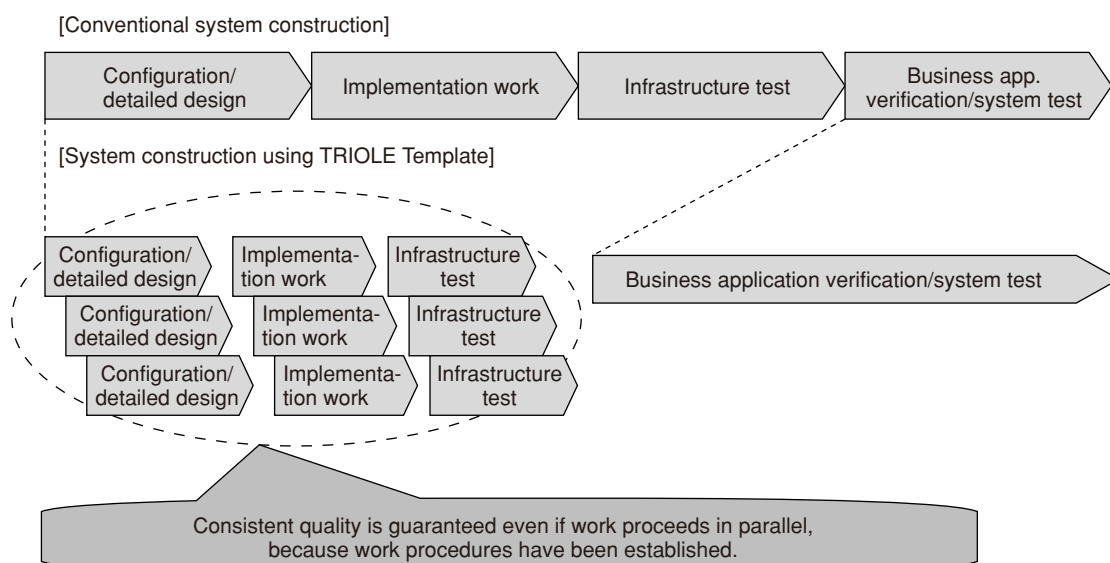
[Conventional system construction]

Configuration/ detailed design

Implementation work

Infrastructure test

Business app. verification/system test

[System construction using TRIOLE Template]

Configuration/ detailed design

Implementation work

Infrastructure test

Configuration/ detailed design

Implementation work

Infrastructure test

Configuration/ detailed design

Implementation work

Infrastructure test

Business application verification/system test

Consistent quality is guaranteed even if work proceeds in parallel, because work procedures have been established.